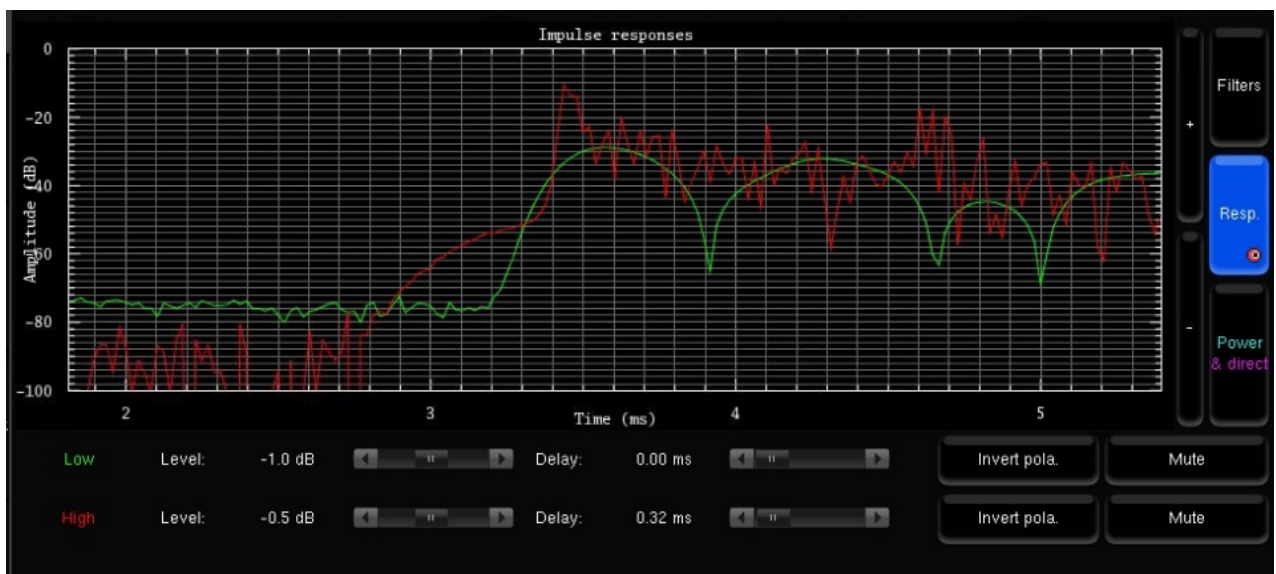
Impulse responses

Amplitude (dB)

0
-20
-40
-60
-80
-100

2
3
4
5

Time (ms)

+
-

Filters

Resp.

Power
& direct

Low Level: -1.0 dB Delay: 0.00 ms Invert pola. Mute

High Level: -0.5 dB Delay: 0.32 ms Invert pola. Mute